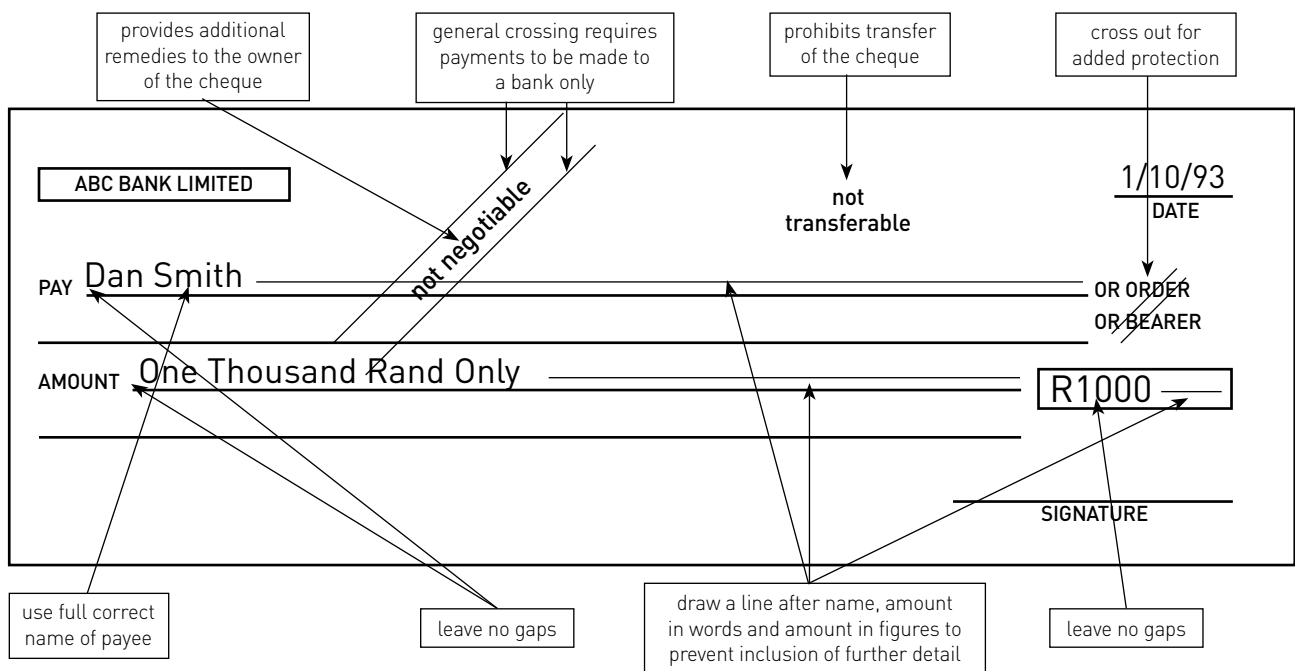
provides additional remedies to the owner of the cheque

general crossing requires payments to be made to a bank only

prohibits transfer of the cheque

cross out for added protection

ABC BANK LIMITED

not negotiable

not transferable

1/10/93
DATE

PAY Dan Smith

OR ORDER
OR BEARER

AMOUNT One Thousand Rand Only

R1000

SIGNATURE

use full correct name of payee

leave no gaps

draw a line after name, amount in words and amount in figures to prevent inclusion of further detail

leave no gaps